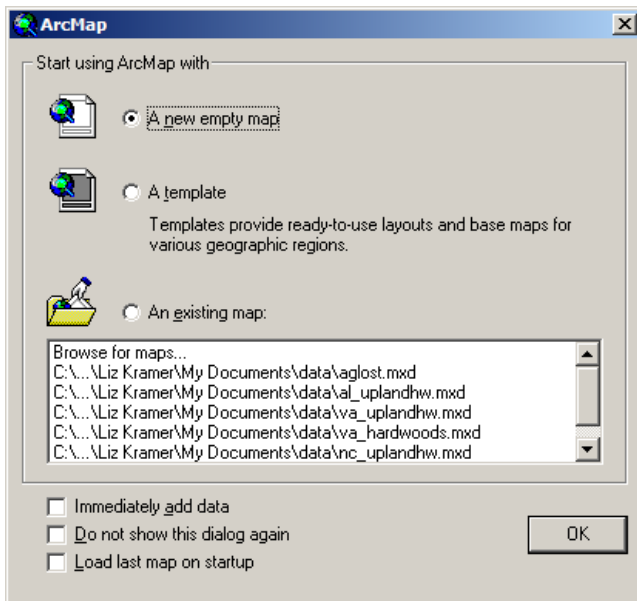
ArcMap

Start using ArcMap with

A new empty map

A template

Templates provide ready-to-use layouts and base maps for various geographic regions.

An existing map:

Browse for maps...
C:\...\Liz Kramer\My Documents\data\aglost.mxd
C:\...\Liz Kramer\My Documents\data\al_uplandhw.mxd
C:\...\Liz Kramer\My Documents\data\va_uplandhw.mxd
C:\...\Liz Kramer\My Documents\data\va_hardwoods.mxd
C:\...\Liz Kramer\My Documents\data\nc_uplandhw.mxd

Immediately add data
Do not show this dialog again
Load last map on startup

OK